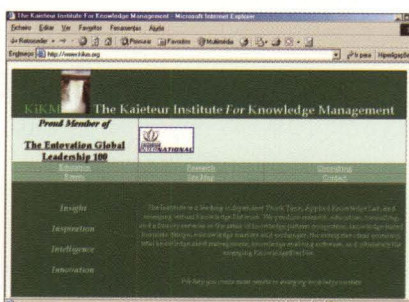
The Kaieteur Institute For Knowledge Management - Microsoft Internet Explorer

Fichero Editar Ver Favoritos Herramientas Ayuda

Atrás Búsqueda Favoritos Multimedia

Dirección http://www.kikm.org

Ir a para Hipervínculos

KIKM The Kaieteur Institute For Knowledge Management

Proud Member of

The Entovation Global Leadership 100

ENTOVATION INTERNATIONAL

Education | Research | Consulting
Events | Site Map | Contact

Insight

Inspiration

Intelligence

Innovation

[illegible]

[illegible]